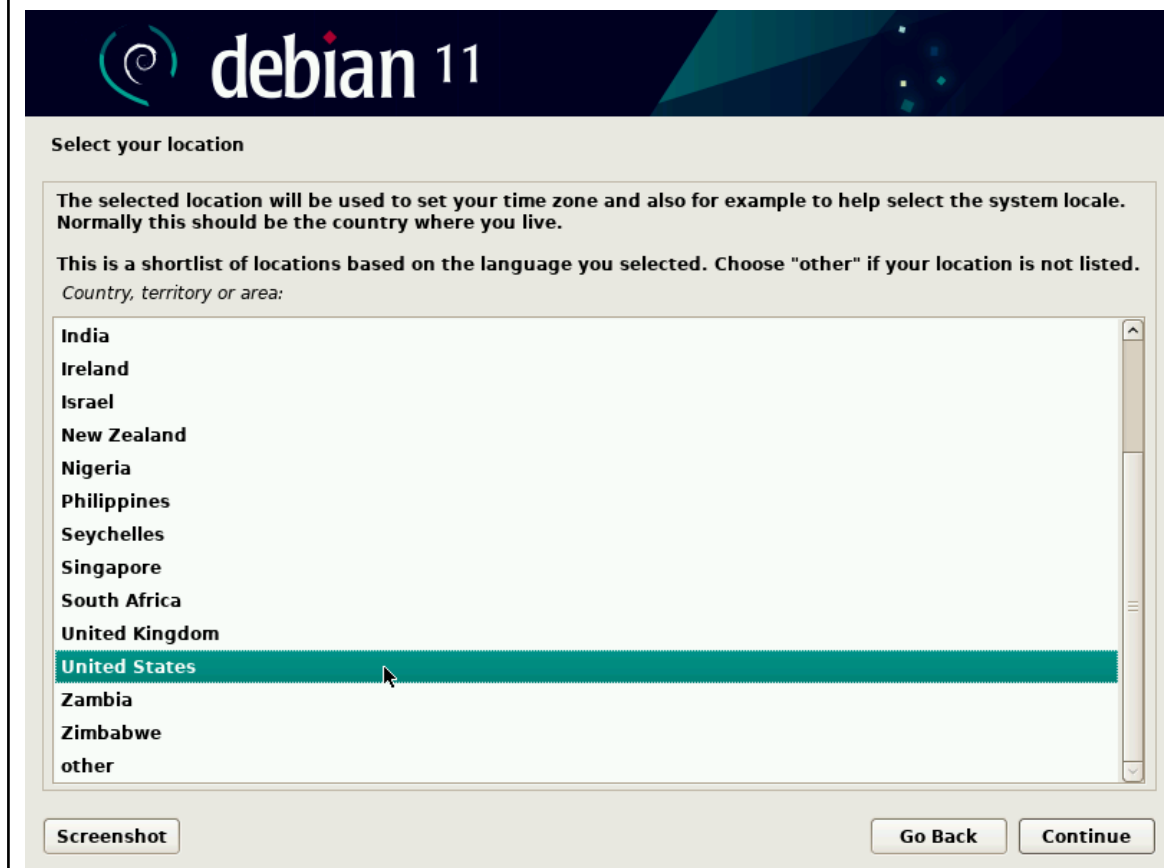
debian 11

Select your location

The selected location will be used to set your time zone and also for example to help select the system locale. Normally this should be the country where you live.

This is a shortlist of locations based on the language you selected. Choose "other" if your location is not listed.

Country, territory or area:

India
Ireland
Israel
New Zealand
Nigeria
Philippines
Seychelles
Singapore
South Africa
United Kingdom
United States
Zambia
Zimbabwe
other

Screenshot

Go Back

Continue